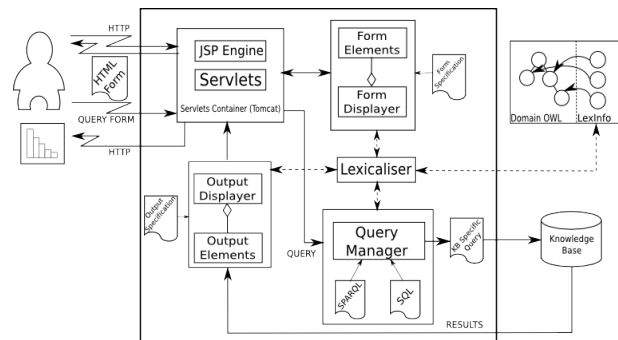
HTTP

HTML Form

QUERY FORM

HTTP

JSP Engine

Servlets

Servlets Container (Tomcat)

Form Elements

Form Displayer

Form Specification

Domain OWL

LexInfo

Lexicaliser

Output Specification

Output Displayer

Output Elements

QUERY

Query Manager

SPARQL

SQL

KB Specific Query

Knowledge Base

RESULTS